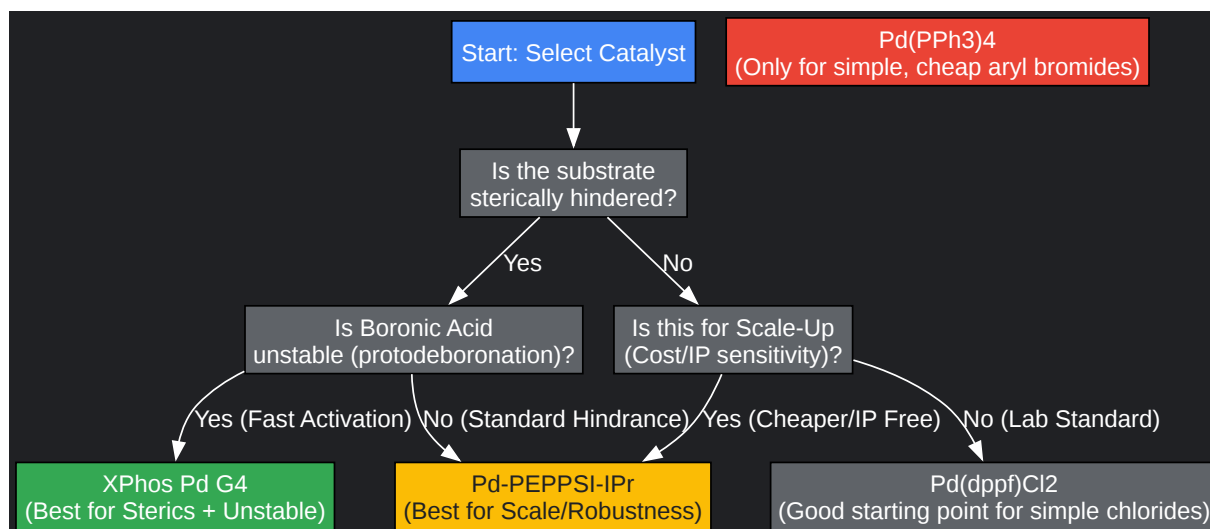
Start: Select Catalyst

Pd(PPh3)4
(Only for simple, cheap aryl bromides)

Is the substrate sterically hindered?

Yes

No

Is Boronic Acid unstable (protodeboronation)?

Is this for Scale-Up (Cost/IP sensitivity)?

Yes (Fast Activation)

No (Standard Hindrance)

Yes (Cheaper/IP Free)

No (Lab Standard)

XPhos Pd G4
(Best for Sterics + Unstable)

Pd-PEPPSI-IPr
(Best for Scale/Robustness)

Pd(dppf)Cl2
(Good starting point for simple chlorides)